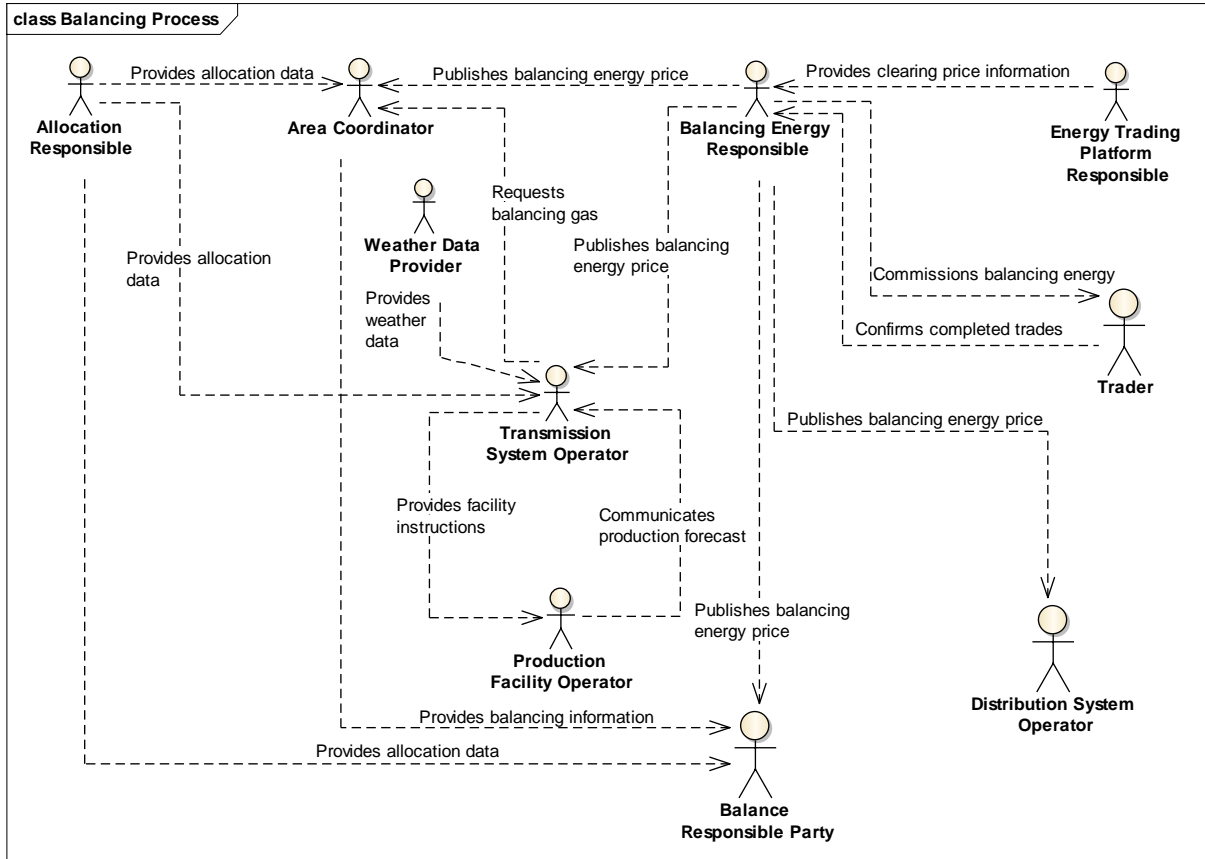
class Balancing Process

Provides allocation data

Publishes balancing energy price

Provides clearing price information

Allocation Responsible

Area Coordinator

Balancing Energy Responsible

Energy Trading Platform Responsible

Requests balancing gas

Weather Data Provider

Publishes balancing energy price

Provides allocation data

Commissions balancing energy

Provides weather data

Confirms completed trades

Trader

Publishes balancing energy price

Transmission System Operator

Provides facility instructions

Communicates production forecast

Publishes balancing energy price

Production Facility Operator

Distribution System Operator

Provides balancing information

Provides allocation data

Balance Responsible Party